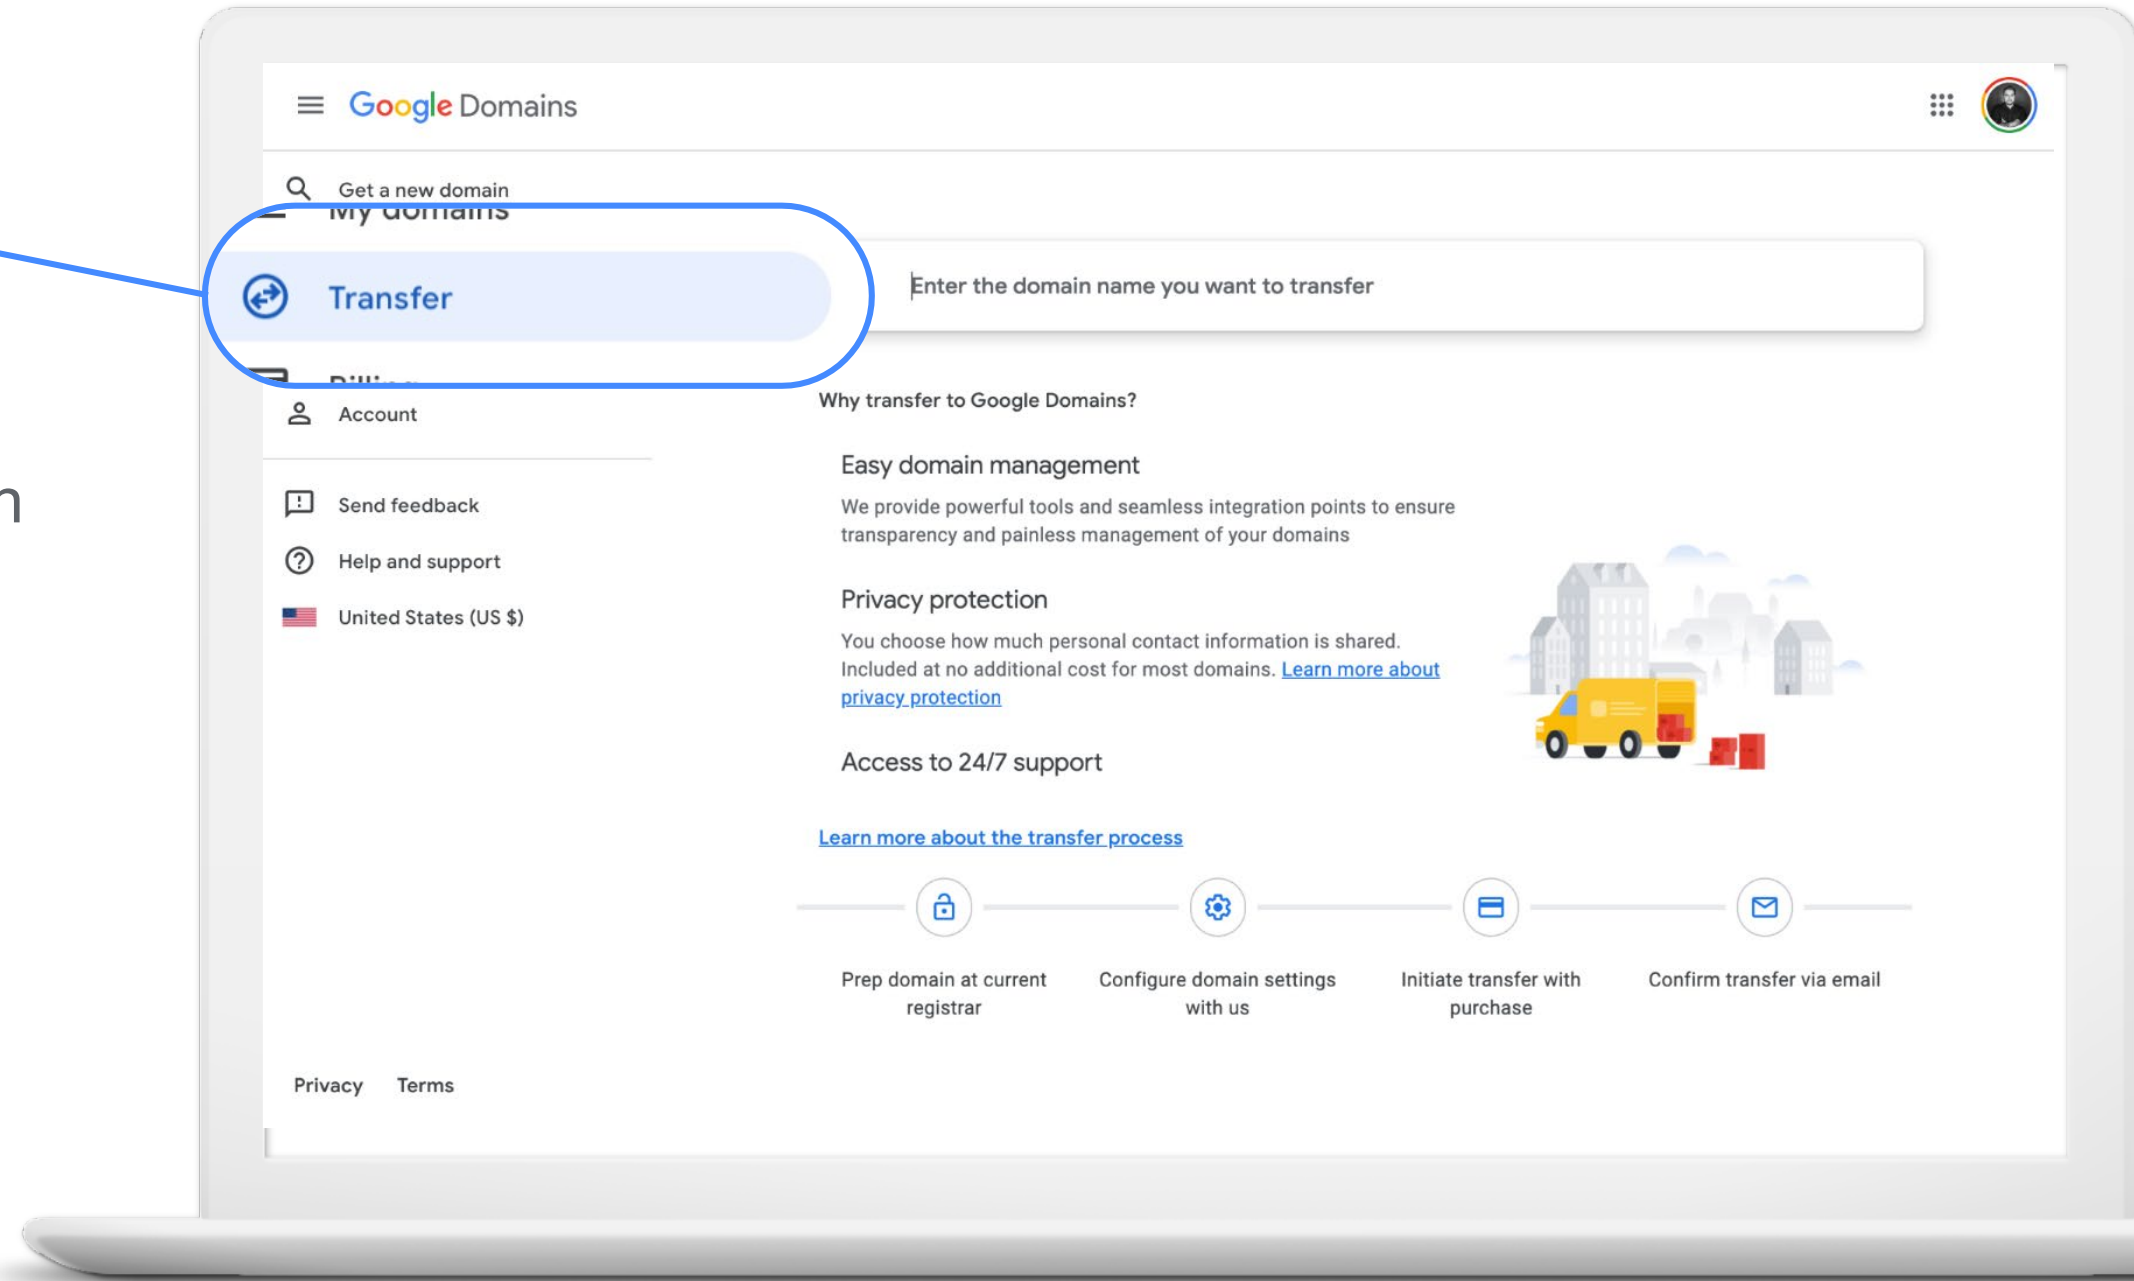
n

Google Domains

Get a new domain

My domains

Transfer

Billing

Account

Send feedback

Help and support

United States (US $)

Privacy Terms

Enter the domain name you want to transfer

Why transfer to Google Domains?

Easy domain management

We provide powerful tools and seamless integration points to ensure transparency and painless management of your domains

Privacy protection

You choose how much personal contact information is shared. Included at no additional cost for most domains. Learn more about privacy protection

Access to 24/7 support

Learn more about the transfer process

Prep domain at current registrar

Configure domain settings with us

Initiate transfer with purchase

Confirm transfer via email